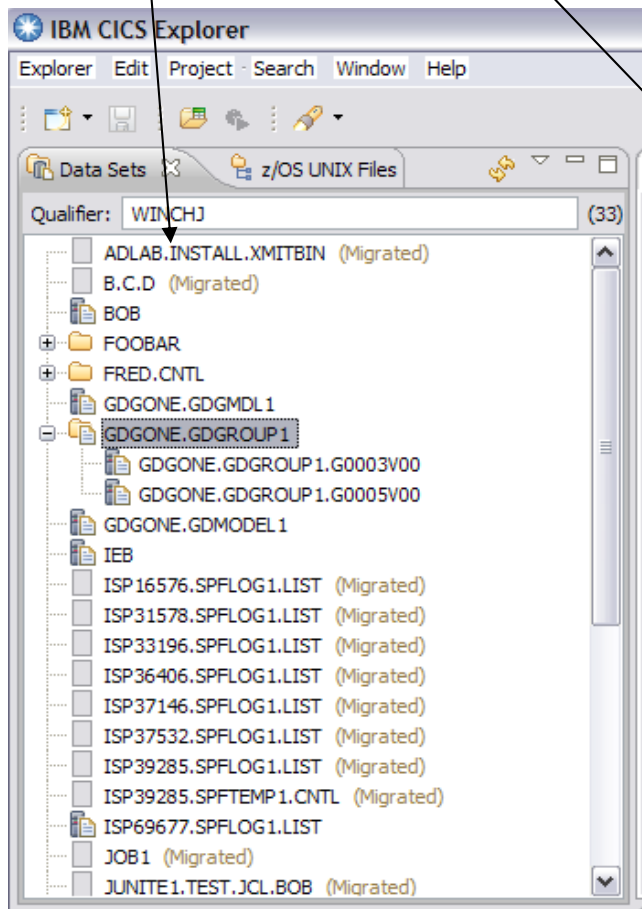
IBM CICS Explorer

Explorer Edit Project Search Window Help

Data Sets
z/OS UNIX Files

Qualifier: WINCHJ (33)

ADLAB.INSTALL.XMITBIN (Migrated)
B.C.D (Migrated)
BOB
FOOBAR
FRED.CNTL
GDGONE.GDGMDL1
GDGONE.GDGROUP1
GDGONE.GDGROUP1.G0003V00
GDGONE.GDGROUP1.G0005V00
GDGONE.GDMODEL1
IEB
ISP16576.SPFLOG1.LIST (Migrated)
ISP31578.SPFLOG1.LIST (Migrated)
ISP33196.SPFLOG1.LIST (Migrated)
ISP36406.SPFLOG1.LIST (Migrated)
ISP37146.SPFLOG1.LIST (Migrated)
ISP37532.SPFLOG1.LIST (Migrated)
ISP39285.SPFLOG1.LIST (Migrated)
ISP39285.SPFTEMP1.CNTL (Migrated)
ISP69677.SPFLOG1.LIST
JOB1 (Migrated)
JUNITE1.TEST.JCL.BOB (Migrated)